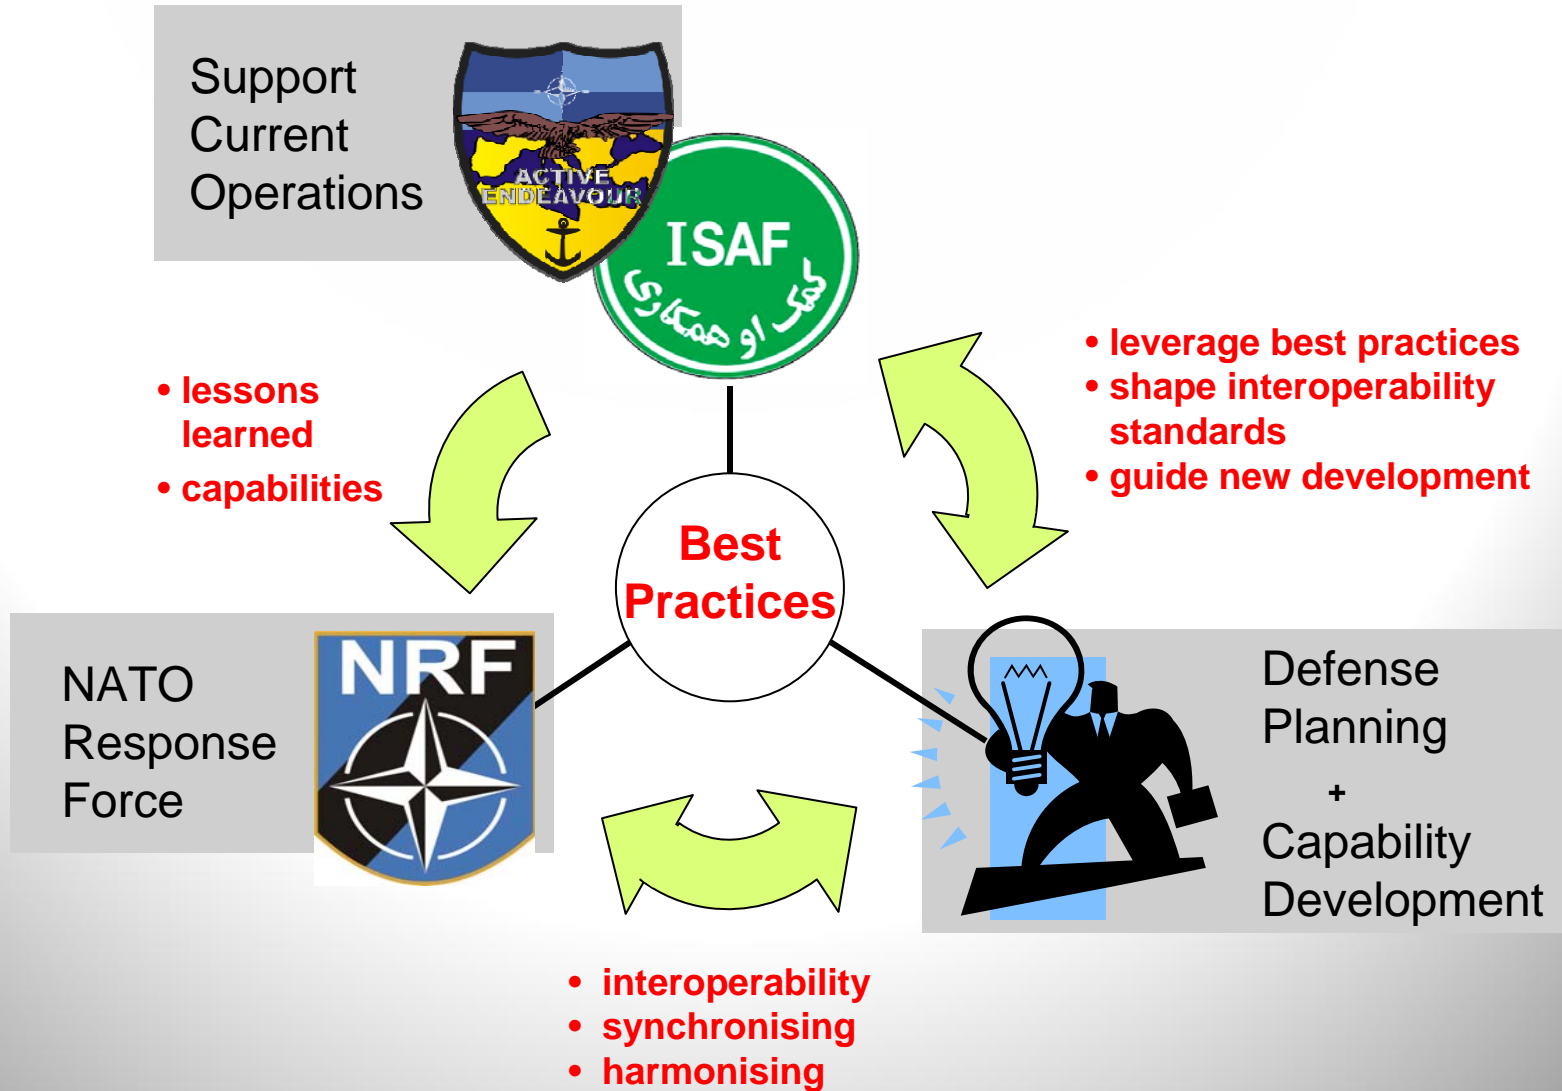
Support Current Operations

ACTIVE ENDEAVOUR

ISAF
کمک او همکاری

• lessons learned
• capabilities

• leverage best practices
• shape interoperability standards
• guide new development

Best Practices

NATO Response Force

NRF

Defense Planning
+
Capability Development

• interoperability
• synchronising
• harmonising